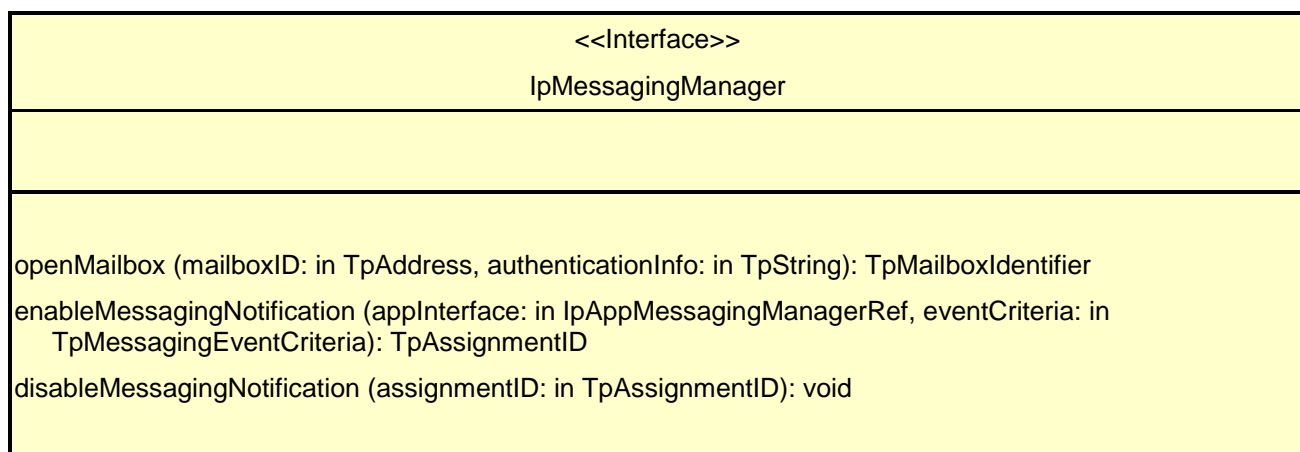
<<Interface>>

IpMessagingManager

openMailbox (mailboxID: in TpAddress, authenticationInfo: in TpString): TpMailboxIdentifier

enableMessagingNotification (appInterface: in IpAppMessagingManagerRef, eventCriteria: in TpMessagingEventCriteria): TpAssignmentID

disableMessagingNotification (assignmentID: in TpAssignmentID): void